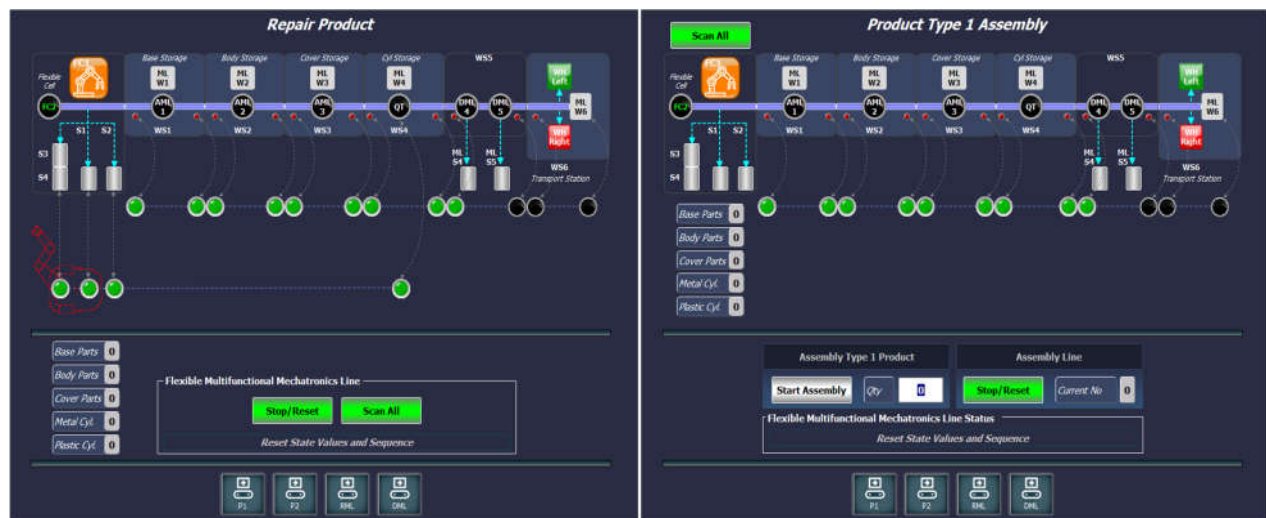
Repair Product

Flexible Cell
FC1
FC2
Base Storage
ML W1
AML 1
WS1
Body Storage
ML W2
AML 2
WS2
Cover Storage
ML W3
AML 3
WS3
Cyl Storage
ML W4
QT
WS4
WS5
DML 4
DML 5
ML S4
ML S5
WH Left
ML W6
WH Right
WS6
Transport Station
S1
S2
S3
S4

Base Parts 0
Body Parts 0
Cover Parts 0
Metal Cyl. 0
Plastic Cyl. 0

Flexible Multifunctional Mechatronics Line
Stop/Reset
Scan All
Reset State Values and Sequence

P1
P2
RML
DML

Product Type 1 Assembly

Scan All
Flexible Cell
FC1
FC2
Base Storage
ML W1
AML 1
WS1
Body Storage
ML W2
AML 2
WS2
Cover Storage
ML W3
AML 3
WS3
Cyl Storage
ML W4
QT
WS4
WS5
DML 4
DML 5
ML S4
ML S5
WH Left
ML W6
WH Right
WS6
Transport Station
S1
S2
S3
S4

Base Parts 0
Body Parts 0
Cover Parts 0
Metal Cyl. 0
Plastic Cyl. 0

Assembly Type 1 Product
Start Assembly
Qty 0
Assembly Line
Stop/Reset
Current No 0
Flexible Multifunctional Mechatronics Line Status
Reset State Values and Sequence

P1
P2
RML
DML